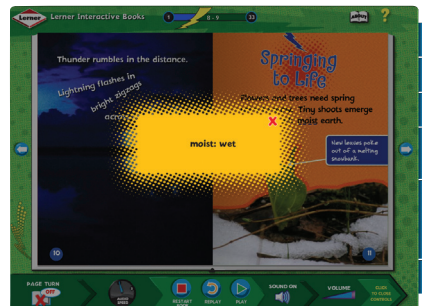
Lerner Lerner Interactive Books

1 8 - 9 33

?

Thunder rumbles in the distance.

Lightning flashes in bright zigzags acro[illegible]

Springing to Life

Flowers and trees need spring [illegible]. Tiny shoots emerge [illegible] moist earth.

moist: wet

New leaves poke out of a melting snowbank.

10

11

PAGE TURN

OFF

RESTART

REPLAY

PLAY

SOUND ON

VOLUME

CLICK TO HIDE CONTROLS